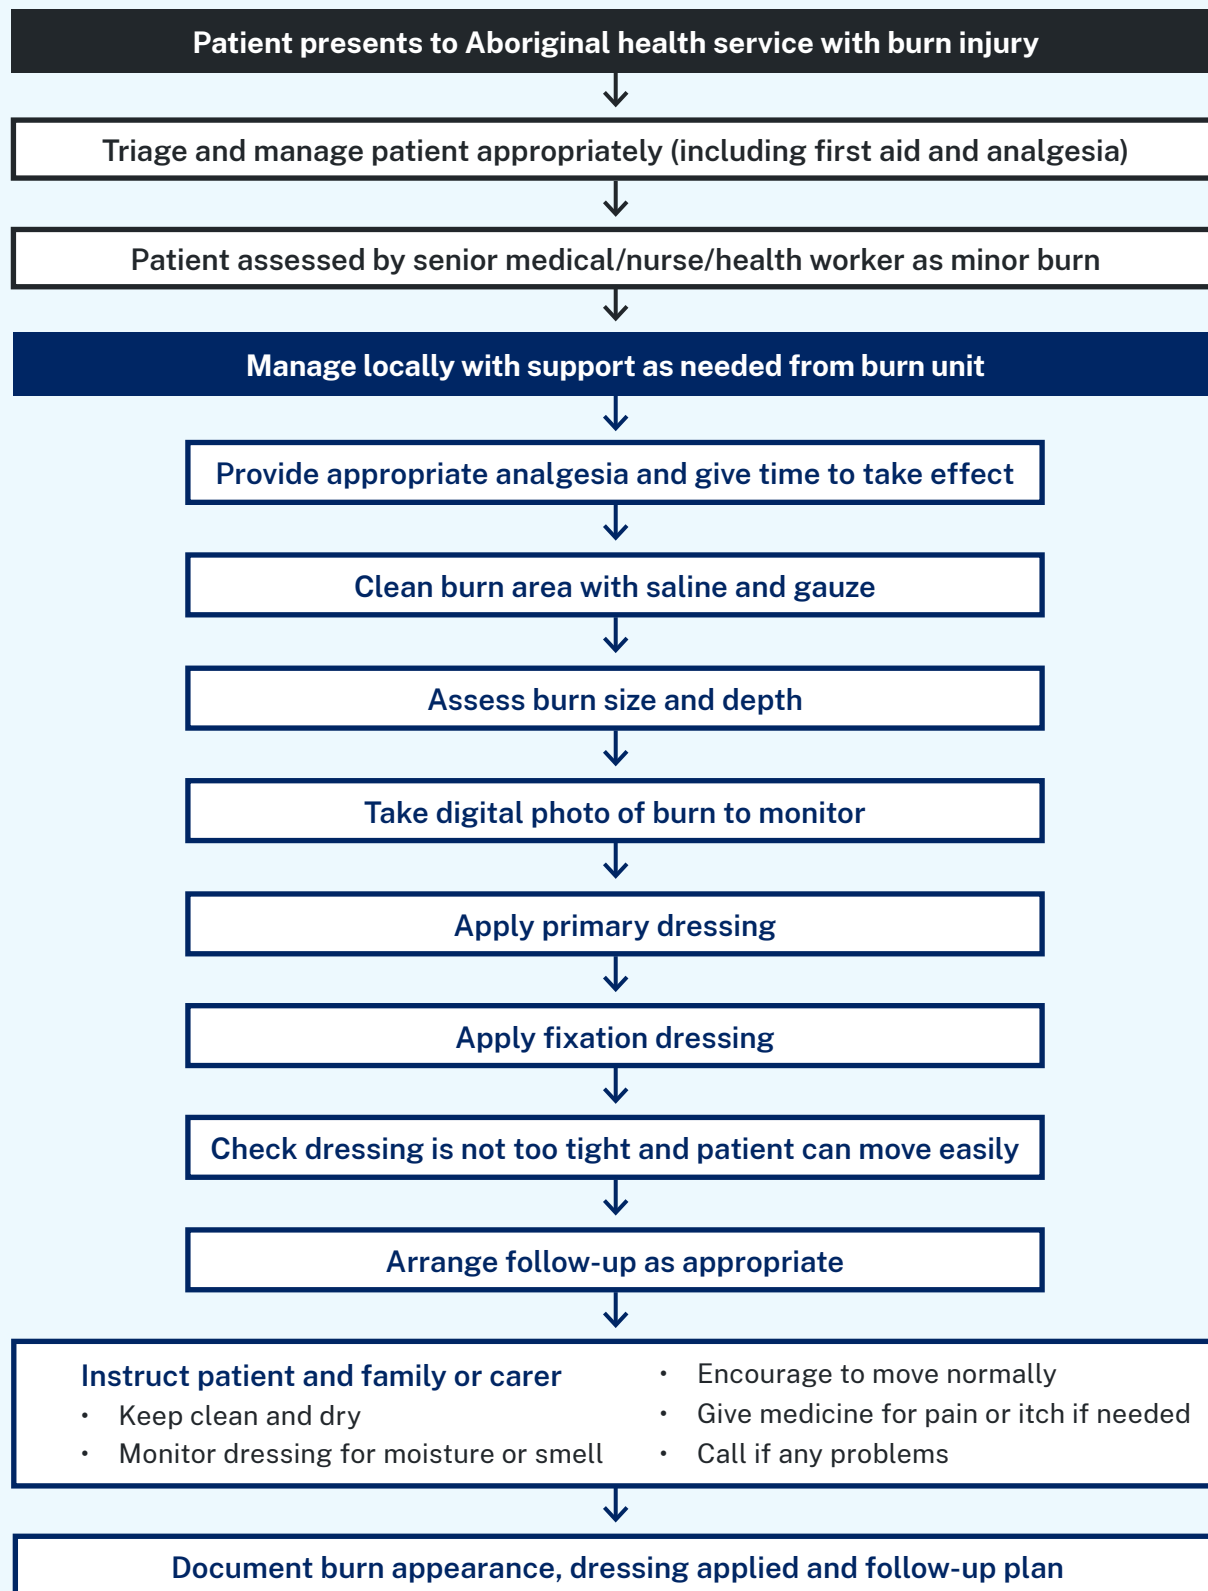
Patient presents to Aboriginal health service with burn injury

Triage and manage patient appropriately (including first aid and analgesia)

Patient assessed by senior medical/nurse/health worker as minor burn

Manage locally with support as needed from burn unit

Provide appropriate analgesia and give time to take effect

Clean burn area with saline and gauze

Assess burn size and depth

Take digital photo of burn to monitor

Apply primary dressing

Apply fixation dressing

Check dressing is not too tight and patient can move easily

Arrange follow-up as appropriate

Instruct patient and family or carer
• Keep clean and dry
• Monitor dressing for moisture or smell
• Encourage to move normally
• Give medicine for pain or itch if needed
• Call if any problems

Document burn appearance, dressing applied and follow-up plan